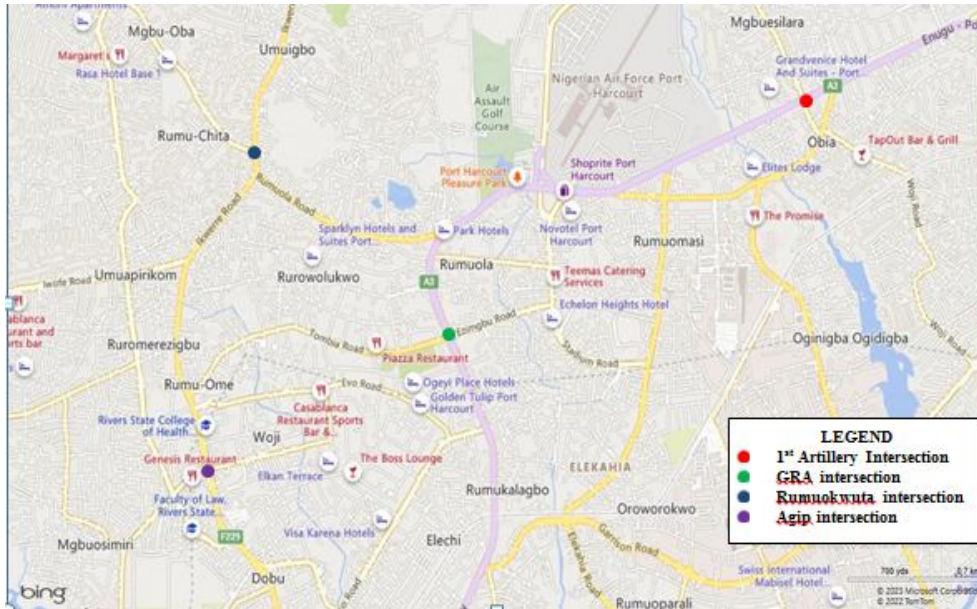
Mgbu-Oba
Margaret's
Rasa Hotel Base
Umuigbo
Rumu-Chita
Rumuola Road
Ikwerre Road
Air Assault Golf Course
Nigerian Air Force Port Harcourt
Mgbuesilara
Enugu - Port
Grandvenice Hotel And Suites - Port...
A2
Obia
TapOut Bar & Grill
Elites Lodge
The Promise
Port Harcourt Pleasure Park
Shoprite Port Harcourt
Novotel Port Harcourt
Rumuomasi
Sparklyn Hotels and Suites Port...
Park Hotels
Umuapirikom
Iwofe Road
Rurowolukwo
Rumuola
A3
Teemas Catering Services
Echelon Heights Hotel
Casablanca Restaurant and Sports bar
Ruromerezigbu
Tombia Road
Ezimgbu Road
Piazza Restaurant
Stadium Road
Oginigba Ogidigba
Woji Road
Rumu-Ome
Evo Road
Ogeyi Place Hotels
Golden Tulip Port Harcourt
Rivers State College of Health...
Casablanca Restaurant Sports Bar &...
Woji
Genesis Restaurant
Elkan Terrace
The Boss Lounge
ELEKAHIA
Rumukalagbo
Oroworokwo
Faculty of Law, Rivers State...
F229
Visa Karena Hotels
Elechi
Elekahia Road
Garrison Road
Mgbuosimiri
Dobu
Swiss International Mabisel Hotel...
Rumuoparali
bing
700 yds
© 2023 Microsoft Corporation
© 2022 TomTom

LEGEND
1st Artillery Intersection
GRA intersection
Rumuokwuta intersection
Agip intersection